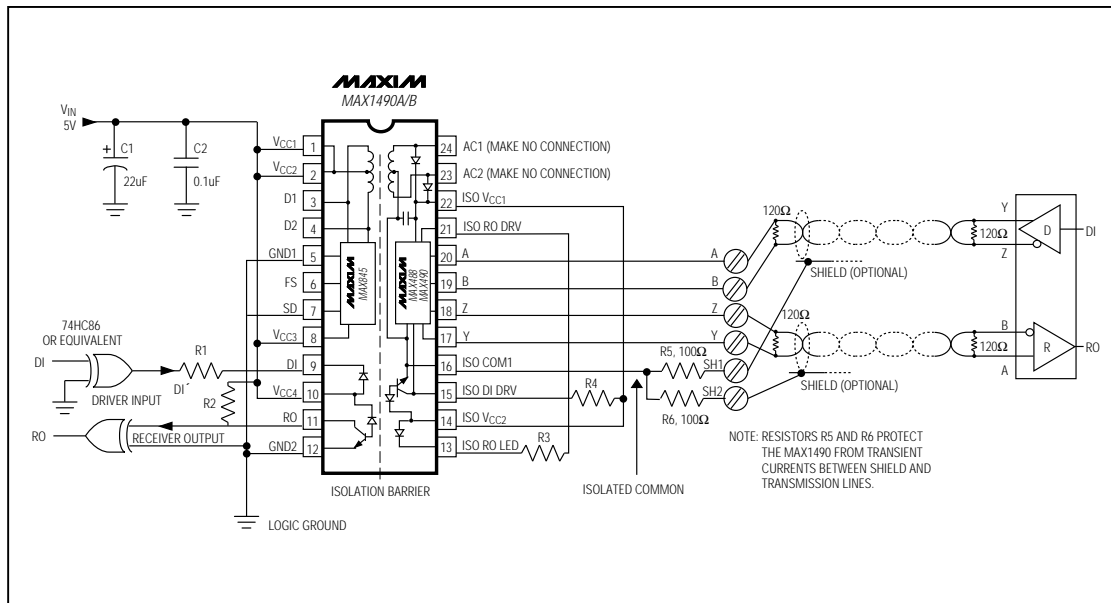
MAXIM
MAX1490A/B

$V_{IN}$
5V

C1
22uF

C2
0.1uF

$V_{CC1}$ 1
$V_{CC2}$ 2
D1 3
D2 4
GND1 5
FS 6
SD 7
$V_{CC3}$ 8
DI 9
$V_{CC4}$ 10
RO 11
GND2 12

24 AC1 (MAKE NO CONNECTION)
23 AC2 (MAKE NO CONNECTION)
22 ISO $V_{CC1}$
21 ISO RO DRV
20 A
19 B
18 Z
17 Y
16 ISO COM1
15 ISO DI DRV
14 ISO $V_{CC2}$
13 ISO RO LED

MAXIM MAX845

MAXIM MAX488 MAX490

74HC86
OR EQUIVALENT

DI
R1
DI´
R2
DRIVER INPUT

RO
RECEIVER OUTPUT

LOGIC GROUND

ISOLATION BARRIER

R4
R3

ISOLATED COMMON

R5, 100Ω
SH1
SH2
R6, 100Ω

A
B
Z
Y

120Ω
120Ω
120Ω
120Ω

SHIELD (OPTIONAL)
SHIELD (OPTIONAL)

Y
D
Z
DI

B
R
A
RO

NOTE: RESISTORS R5 AND R6 PROTECT THE MAX1490 FROM TRANSIENT CURRENTS BETWEEN SHIELD AND TRANSMISSION LINES.